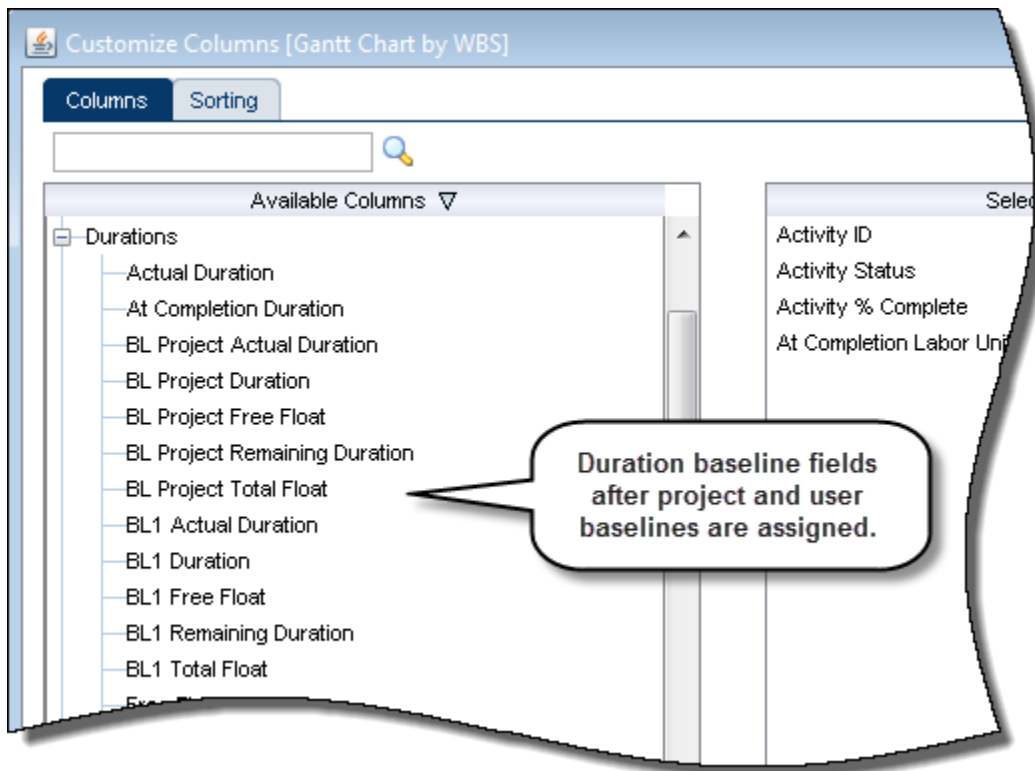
Customize Columns [Gantt Chart by WBS]

Columns Sorting

Available Columns ∇

Durations
Actual Duration
At Completion Duration
BL Project Actual Duration
BL Project Duration
BL Project Free Float
BL Project Remaining Duration
BL Project Total Float
BL1 Actual Duration
BL1 Duration
BL1 Free Float
BL1 Remaining Duration
BL1 Total Float
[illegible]

Selec

Activity ID
Activity Status
Activity % Complete
At Completion Labor Uni

Duration baseline fields after project and user baselines are assigned.